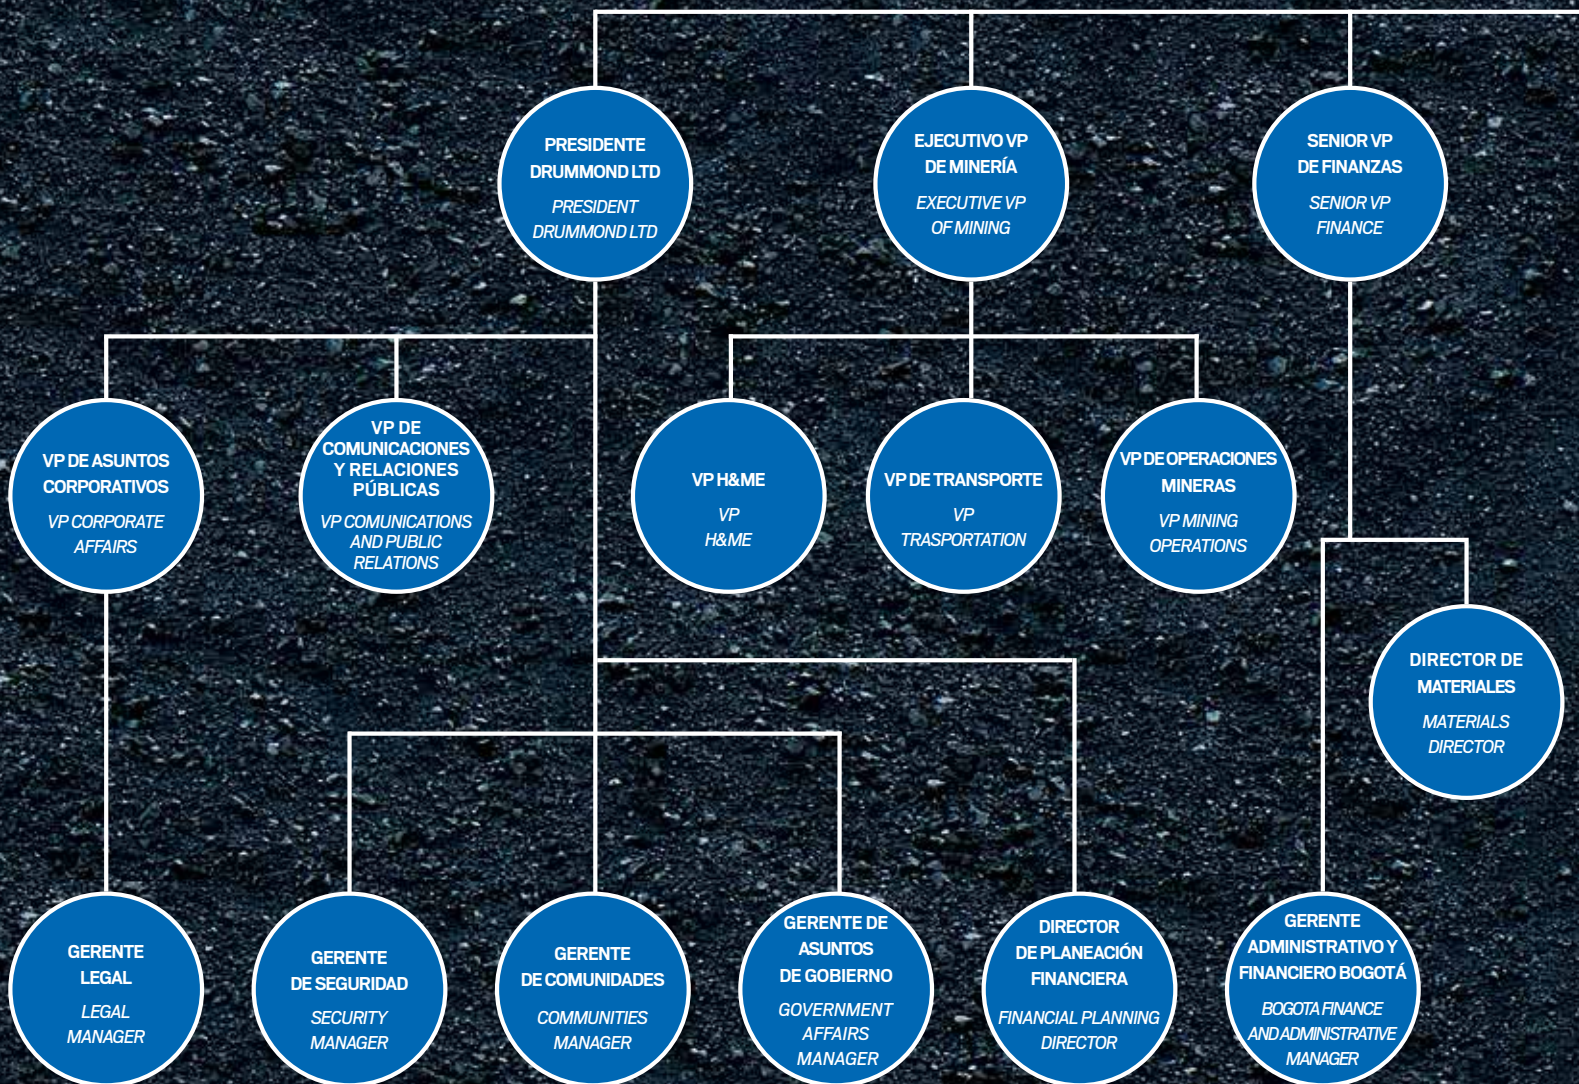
PRESIDENTE DRUMMOND LTD

PRESIDENT DRUMMOND LTD

EJECUTIVO VP DE MINERÍA

EXECUTIVE VP OF MINING

SENIOR VP DE FINANZAS

SENIOR VP FINANCE

VP DE ASUNTOS CORPORATIVOS

VP CORPORATE AFFAIRS

VP DE COMUNICACIONES Y RELACIONES PÚBLICAS

VP COMUNICATIONS AND PUBLIC RELATIONS

VP H&ME

VP H&ME

VP DE TRANSPORTE

VP TRASPORTATION

VP DE OPERACIONES MINERAS

VP MINING OPERATIONS

DIRECTOR DE MATERIALES

MATERIALS DIRECTOR

GERENTE LEGAL

LEGAL MANAGER

GERENTE DE SEGURIDAD

SECURITY MANAGER

GERENTE DE COMUNIDADES

COMMUNITIES MANAGER

GERENTE DE ASUNTOS DE GOBIERNO

GOVERNMENT AFFAIRS MANAGER

DIRECTOR DE PLANEACIÓN FINANCIERA

FINANCIAL PLANNING DIRECTOR

GERENTE ADMINISTRATIVO Y FINANCIERO BOGOTÁ

BOGOTA FINANCE AND ADMINISTRATIVE MANAGER